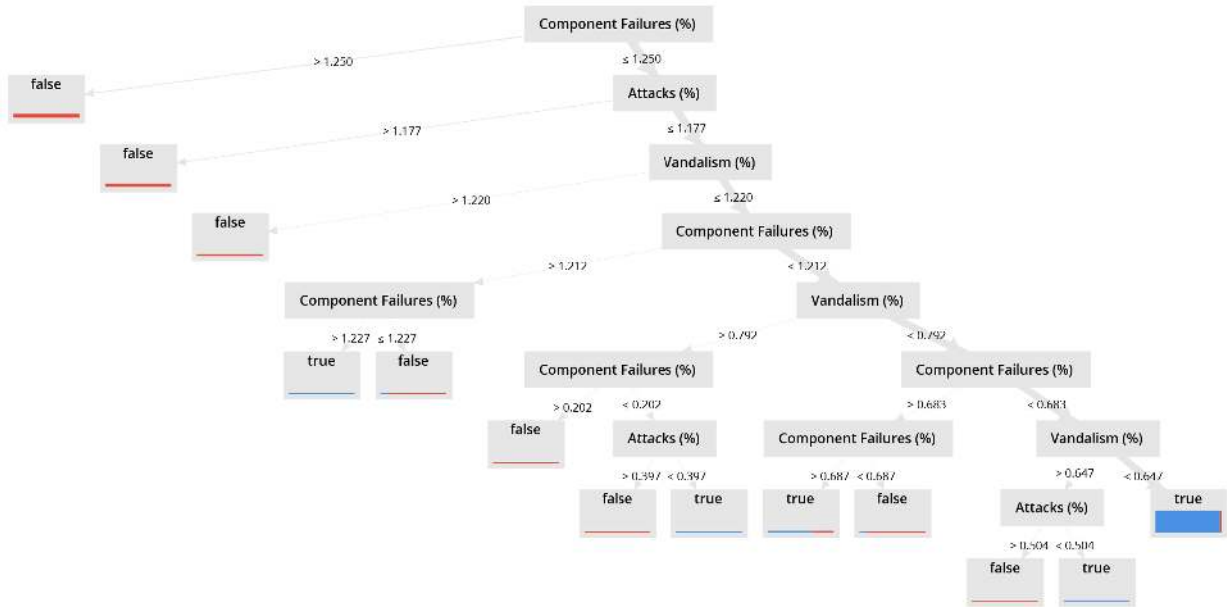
Component Failures (%)

> 1.250

≤ 1.250

false

Attacks (%)

> 1.177

≤ 1.177

false

Vandalism (%)

> 1.220

≤ 1.220

false

Component Failures (%)

> 1.212

≤ 1.212

Component Failures (%)

Vandalism (%)

> 1.227 ≤ 1.227

true false

> 0.792

≤ 0.792

Component Failures (%)

Component Failures (%)

> 0.202

≤ 0.202

false

Attacks (%)

> 0.683

≤ 0.683

Component Failures (%)

Vandalism (%)

> 0.397 ≤ 0.397

false true

> 0.687 ≤ 0.687

true false

> 0.647

≤ 0.647

Attacks (%)

true

> 0.504 ≤ 0.504

false true